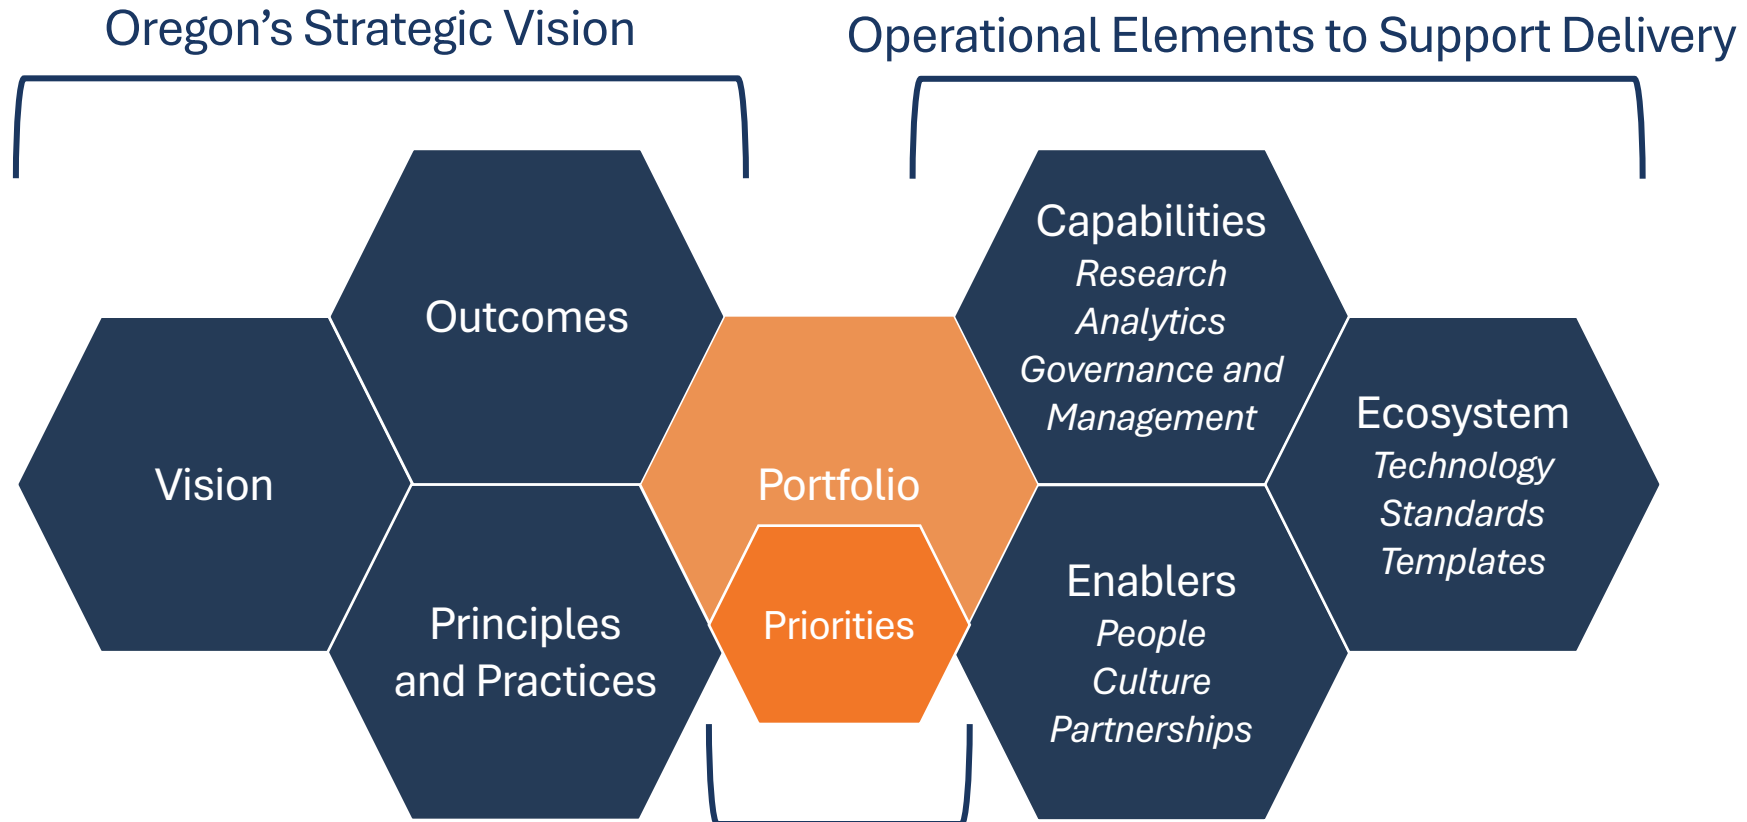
Oregon’s Strategic Vision

Operational Elements to Support Delivery

Outcomes

Vision

Principles and Practices

Portfolio

Priorities

Capabilities
Research
Analytics
Governance and Management

Ecosystem
Technology
Standards
Templates

Enablers
People
Culture
Partnerships